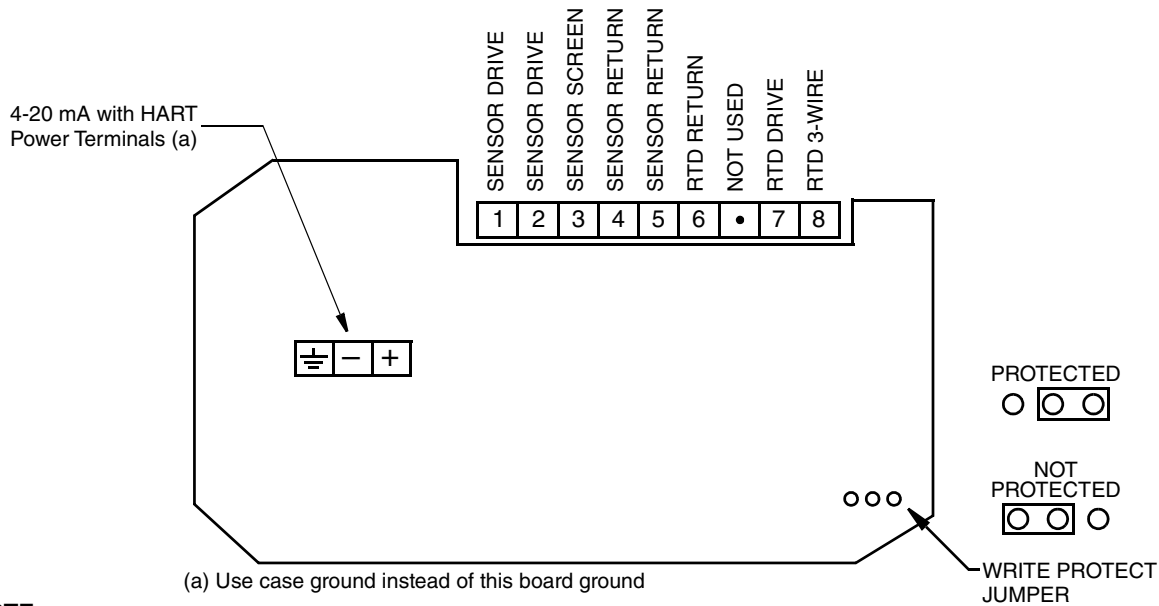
4-20 mA with HART Power Terminals (a)

SENSOR DRIVE
SENSOR DRIVE
SENSOR SCREEN
SENSOR RETURN
SENSOR RETURN
RTD RETURN
NOT USED
RTD DRIVE
RTD 3-WIRE

| 1 | 2 | 3 | 4 | 5 | 6 | • | 7 | 8 |
|---|---|---|---|---|---|---|---|---|

| $\equiv$ | − | + |
|---|---|---|

PROTECTED

NOT PROTECTED

WRITE PROTECT JUMPER

(a) Use case ground instead of this board ground